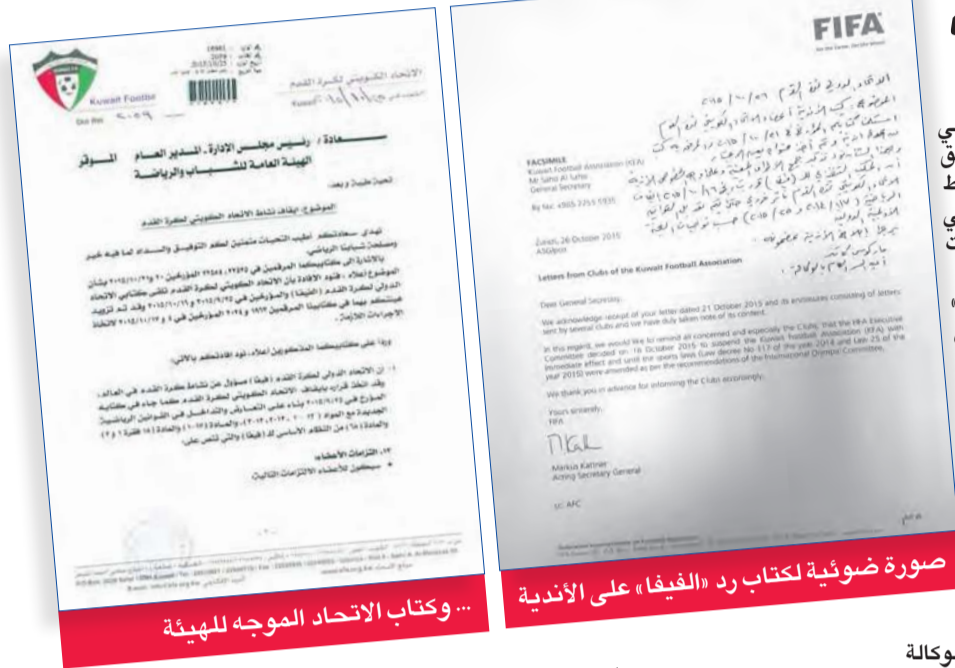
الاتحاد الكويتي لكرة القدم

Kuwait Footbal

السادة / رئيس مجلس الادارة - المدير العام الموقر
الهيئة العامة للشباب والرياضة

الموضوع: ايقاف نشاط الاتحاد الكويتي لكرة القدم

FIFA

FACSIMILE
Kuwait Football Association (KFA)
Mr Sahm Al Sahm
General Secretary

Zurich, 26 October 2015

Letters from Clubs of the Kuwait Football Association

Dear General Secretary,

We acknowledge receipt of your letter dated 21 October 2015 and its enclosures consisting of letters sent by several clubs and we have duly taken note of its content.

In this regard, we would like to remind all concerned and especially the Clubs, that the FIFA Executive Committee decided on 16 October 2015 to suspend the Kuwait Football Association (KFA) with immediate effect and until the sports laws (Law decree No 117 of the year 2014 and Law 25 of the year 2015) were amended as per the recommendations of the International Olympic Committee.

We thank you in advance for informing the Clubs accordingly.

Yours sincerely,
FIFA

Markus Kattner
Acting Secretary General

cc: AFC

صورة ضوئية لكتاب رد «الفيفا» على الأندية

... وكتاب الاتحاد الموجه للهيئة

وكالة